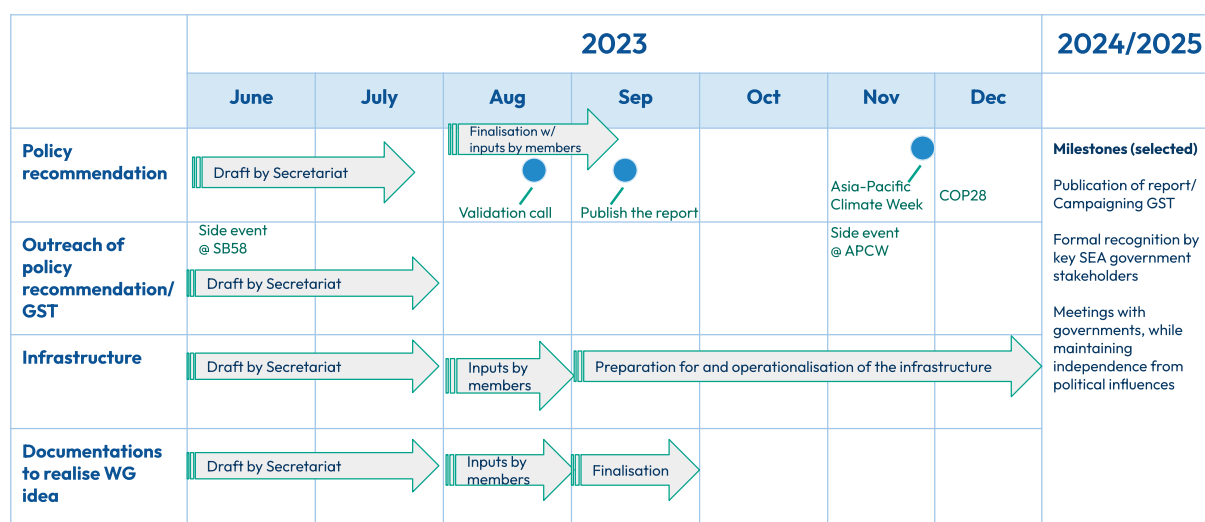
| | 2023 | | | | | | | 2024/2025 |
|---|---|---|---|---|---|---|---|---|
| | June | July | Aug | Sep | Oct | Nov | Dec | |
| Policy recommendation | Draft by Secretariat | | Finalisation w/ inputs by members; Validation call | Publish the report | | Asia-Pacific Climate Week | COP28 | Milestones (selected) Publication of report/ Campaigning GST Formal recognition by key SEA government stakeholders Meetings with governments, while maintaining independence from political influences |
| Outreach of policy recommendation/ GST | Side event @ SB58 Draft by Secretariat | | | | | Side event @ APCW | | |
| Infrastructure | Draft by Secretariat | | Inputs by members | Preparation for and operationalisation of the infrastructure | | | | |
| Documentations to realise WG idea | Draft by Secretariat | | Inputs by members | Finalisation | | | | |